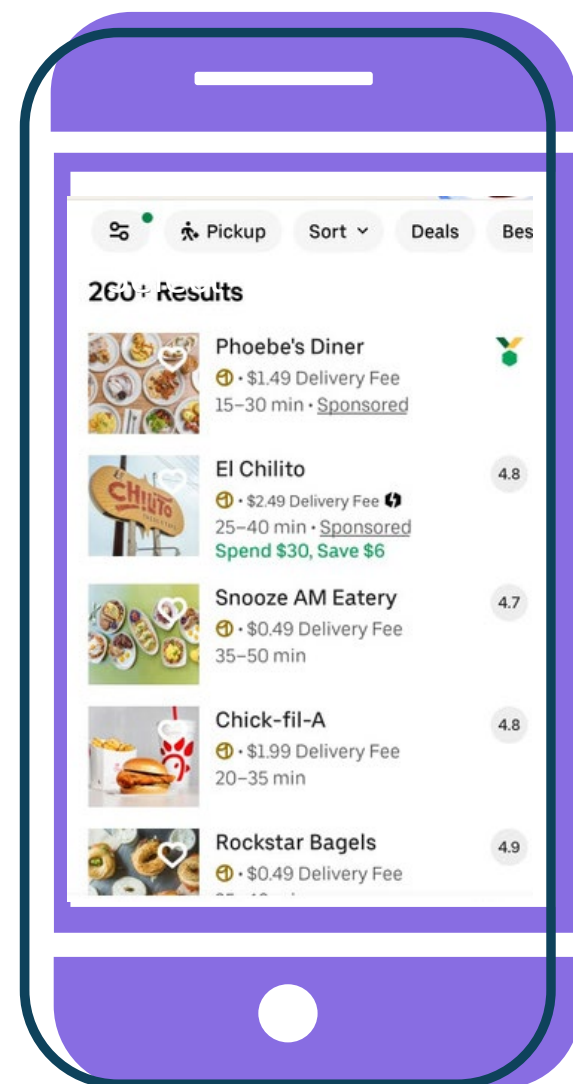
Pickup
Sort
Deals
Bes

260+ Results

Phoebe's Diner
• $1.49 Delivery Fee
15–30 min • Sponsored

El Chilito
4.8
• $2.49 Delivery Fee
25–40 min • Sponsored
Spend $30, Save $6

Snooze AM Eatery
4.7
• $0.49 Delivery Fee
35–50 min

Chick-fil-A
4.8
• $1.99 Delivery Fee
20–35 min

Rockstar Bagels
4.9
• $0.49 Delivery Fee
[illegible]